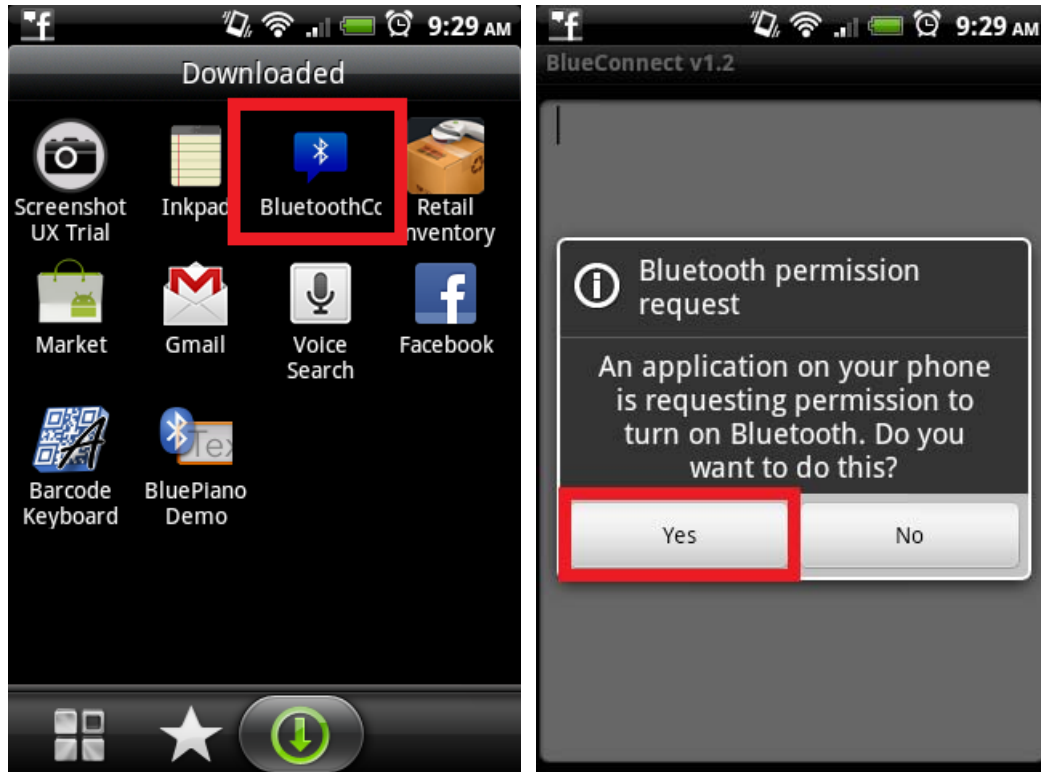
9:29 AM

Downloaded

Screenshot UX Trial

Inkpad

BluetoothCc

Retail Inventory

Market

Gmail

Voice Search

Facebook

Barcode Keyboard

BluePiano Demo

9:29 AM

BlueConnect v1.2

Bluetooth permission request

An application on your phone is requesting permission to turn on Bluetooth. Do you want to do this?

Yes

No